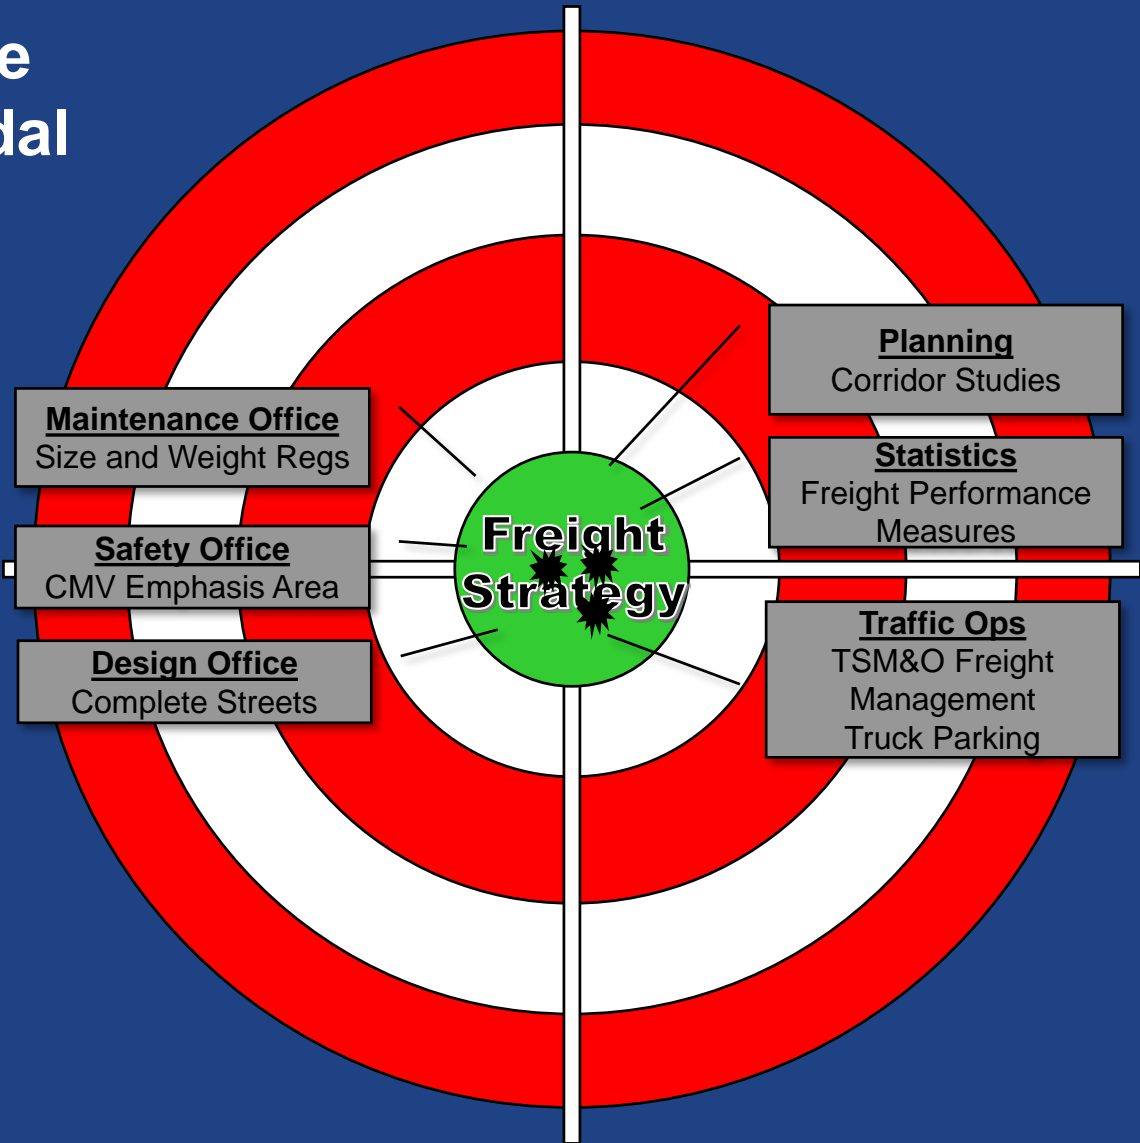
e
dal

Planning
Corridor Studies

Maintenance Office
Size and Weight Regs

Statistics
Freight Performance Measures

Freight Strategy

Safety Office
CMV Emphasis Area

Design Office
Complete Streets

Traffic Ops
TSM&O Freight Management
Truck Parking